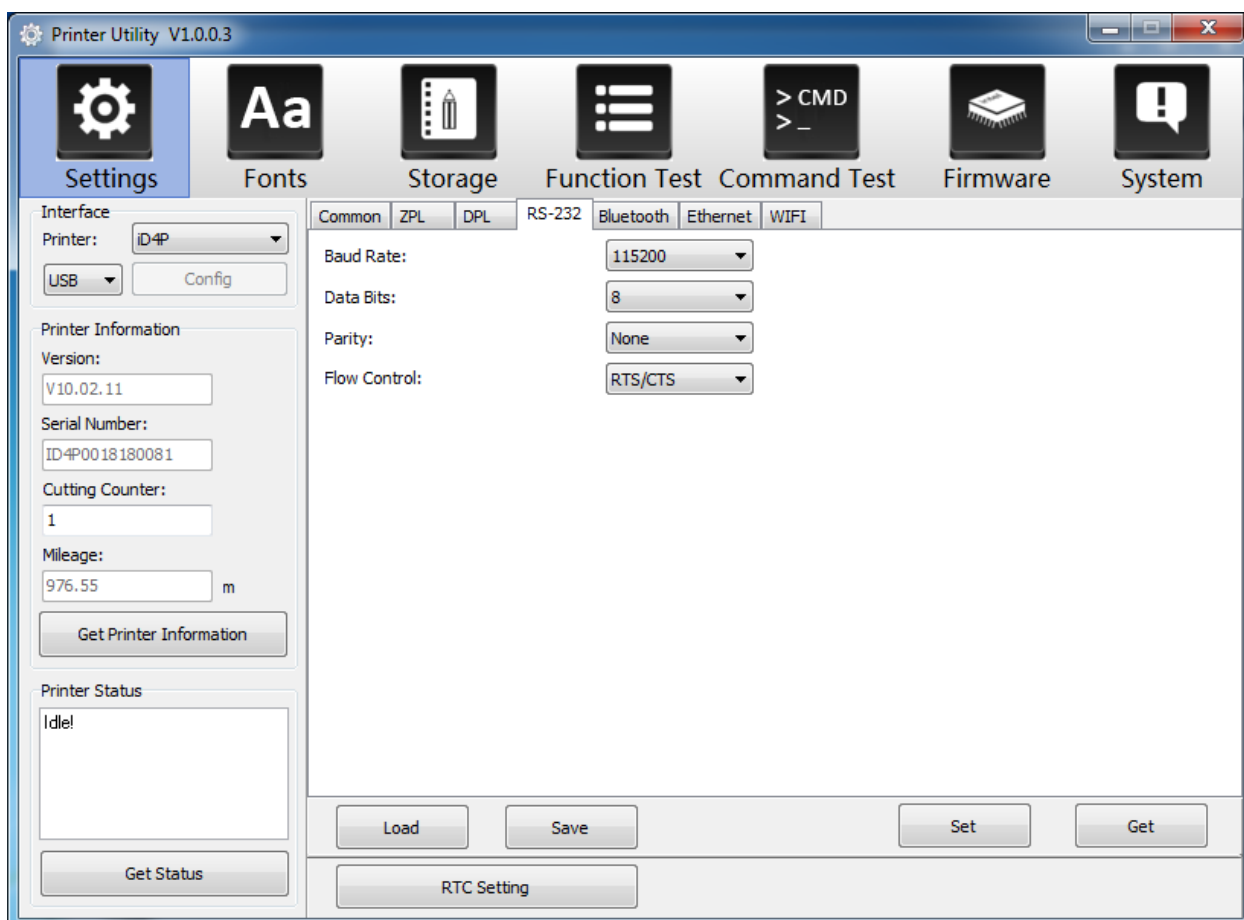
Printer Utility V1.0.0.3

Aa

> CMD
> _

Settings Fonts Storage Function Test Command Test Firmware System

Interface
Printer: iD4P
USB Config

Printer Information
Version:
V10.02.11
Serial Number:
ID4P0018180081
Cutting Counter:
1
Mileage:
976.55 m
Get Printer Information

Printer Status
Idle!
Get Status

Common ZPL DPL RS-232 Bluetooth Ethernet WIFI

Baud Rate: 115200
Data Bits: 8
Parity: None
Flow Control: RTS/CTS

Load Save Set Get

RTC Setting